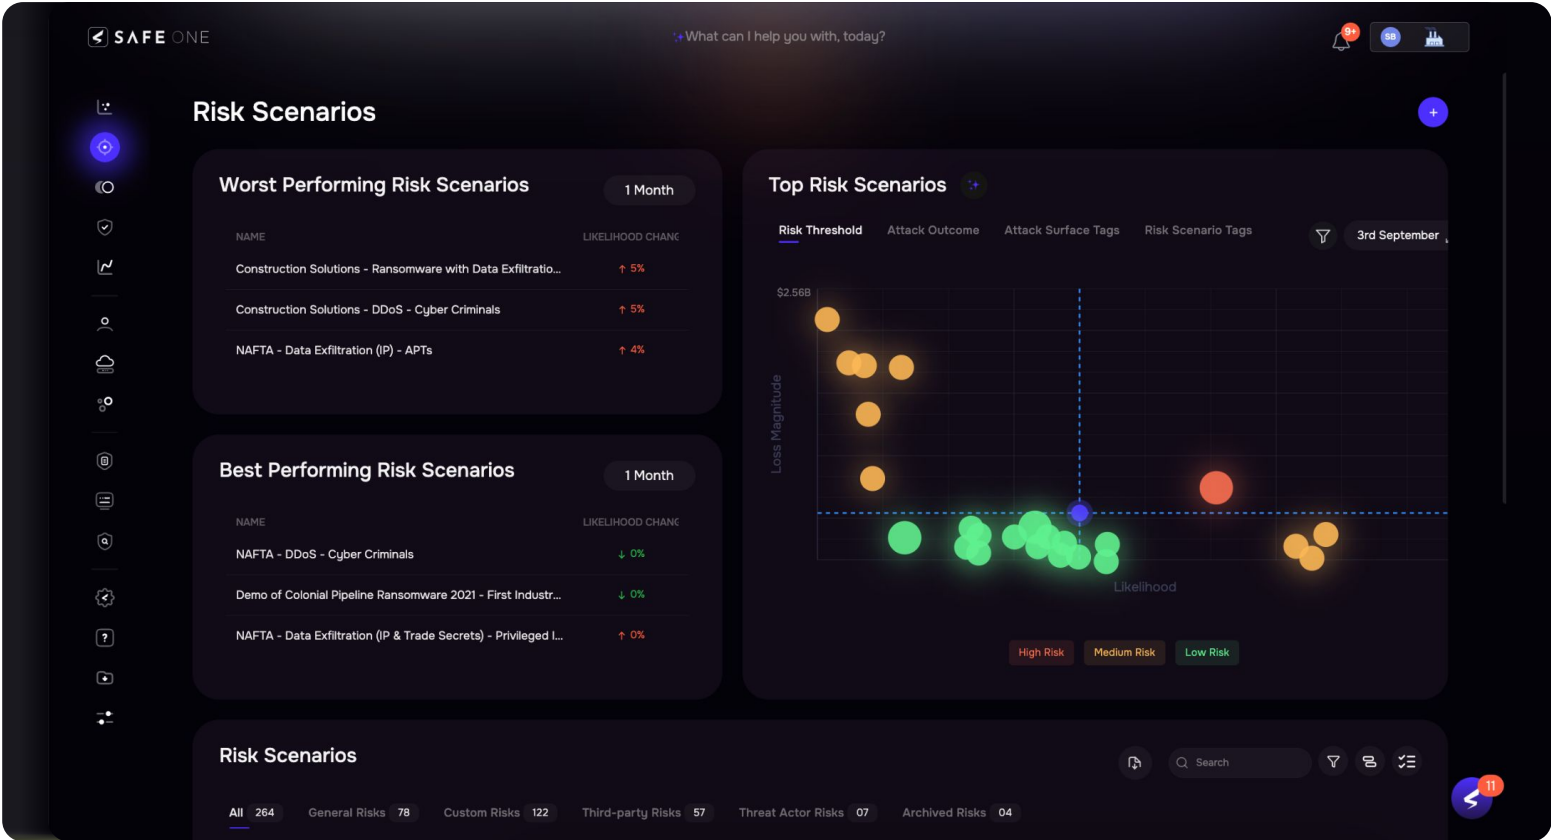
SAFE ONE

What can I help you with, today?

9+

SB

Risk Scenarios

+

Worst Performing Risk Scenarios

1 Month

| NAME | LIKELIHOOD CHANG |
|---|---|
| Construction Solutions - Ransomware with Data Exfiltratio... | ↑ 5% |
| Construction Solutions - DDoS - Cyber Criminals | ↑ 5% |
| NAFTA - Data Exfiltration (IP) - APTs | ↑ 4% |

Best Performing Risk Scenarios

1 Month

| NAME | LIKELIHOOD CHANG |
|---|---|
| NAFTA - DDoS - Cyber Criminals | ↓ 0% |
| Demo of Colonial Pipeline Ransomware 2021 - First Industr... | ↓ 0% |
| NAFTA - Data Exfiltration (IP & Trade Secrets) - Privileged I... | ↑ 0% |

Top Risk Scenarios

Risk Threshold Attack Outcome Attack Surface Tags Risk Scenario Tags

3rd September

$2.56B

Loss Magnitude

Likelihood

High Risk Medium Risk Low Risk

Risk Scenarios

Search

All 264 General Risks 78 Custom Risks 122 Third-party Risks 57 Threat Actor Risks 07 Archived Risks 04

11